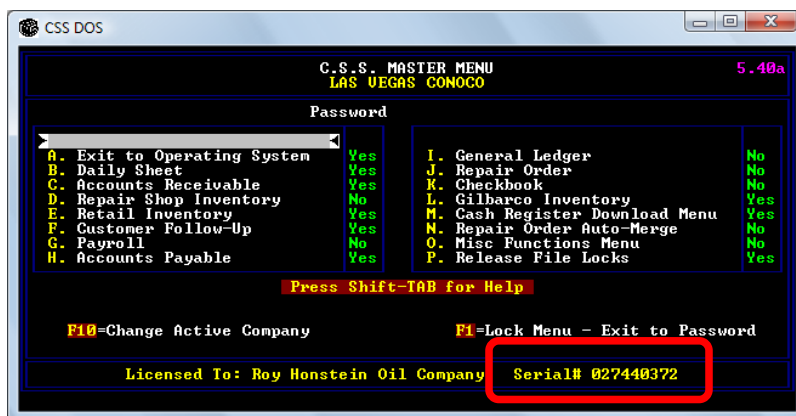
CSS DOS

C.S.S. MASTER MENU
LAS VEGAS CONOCO
5.40a

Password

| | | | |
|---|---|---|---|
| A. Exit to Operating System | Yes | I. General Ledger | No |
| B. Daily Sheet | Yes | J. Repair Order | No |
| C. Accounts Receivable | Yes | K. Checkbook | No |
| D. Repair Shop Inventory | No | L. Gilbarco Inventory | Yes |
| E. Retail Inventory | Yes | M. Cash Register Download Menu | Yes |
| F. Customer Follow-Up | Yes | N. Repair Order Auto-Merge | No |
| G. Payroll | No | O. Misc Functions Menu | No |
| H. Accounts Payable | Yes | P. Release File Locks | Yes |

Press Shift-TAB for Help

F10=Change Active Company

F1=Lock Menu - Exit to Password

Licensed To: Roy Honstein Oil Company Serial# 027440372